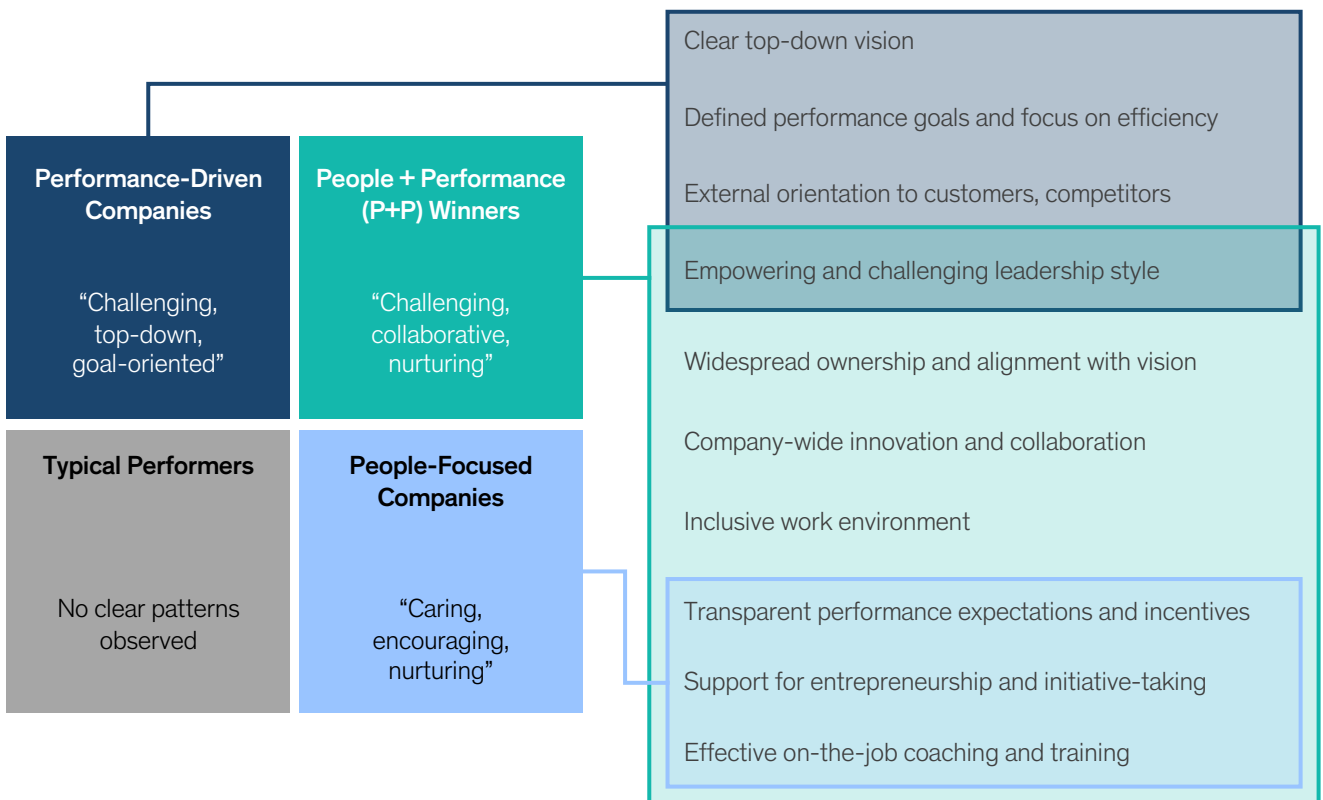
Performance-Driven Companies

“Challenging, top-down, goal-oriented”

People + Performance (P+P) Winners

“Challenging, collaborative, nurturing”

Typical Performers

No clear patterns observed

People-Focused Companies

“Caring, encouraging, nurturing”

Clear top-down vision

Defined performance goals and focus on efficiency

External orientation to customers, competitors

Empowering and challenging leadership style

Widespread ownership and alignment with vision

Company-wide innovation and collaboration

Inclusive work environment

Transparent performance expectations and incentives

Support for entrepreneurship and initiative-taking

Effective on-the-job coaching and training